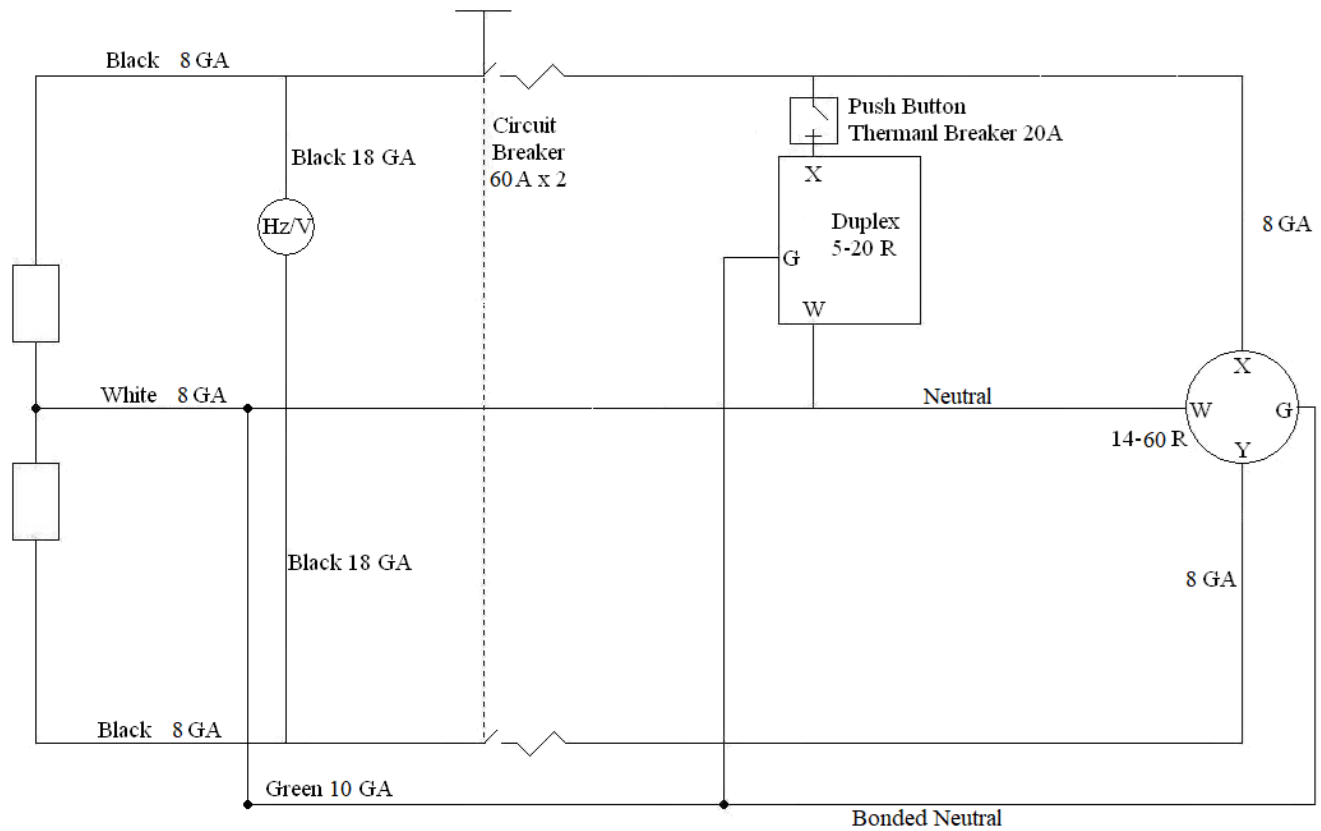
Black 8 GA

Black 18 GA

Hz/V

Circuit Breaker 60 A x 2

Push Button Thermanl Breaker 20A

X

Duplex 5-20 R

G

W

8 GA

White 8 GA

Neutral

X

W

G

Y

14-60 R

Black 18 GA

8 GA

Black 8 GA

Green 10 GA

Bonded Neutral